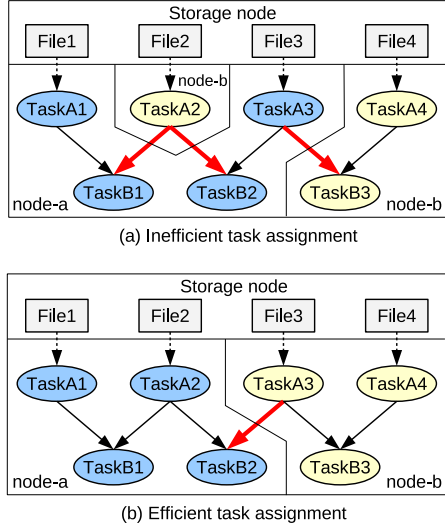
Storage node

File1

File2

File3

File4

node-b

TaskA1

TaskA2

TaskA3

TaskA4

TaskB1

TaskB2

TaskB3

node-a

node-b

(a) Inefficient task assignment

Storage node

File1

File2

File3

File4

TaskA1

TaskA2

TaskA3

TaskA4

TaskB1

TaskB2

TaskB3

node-a

node-b

(b) Efficient task assignment